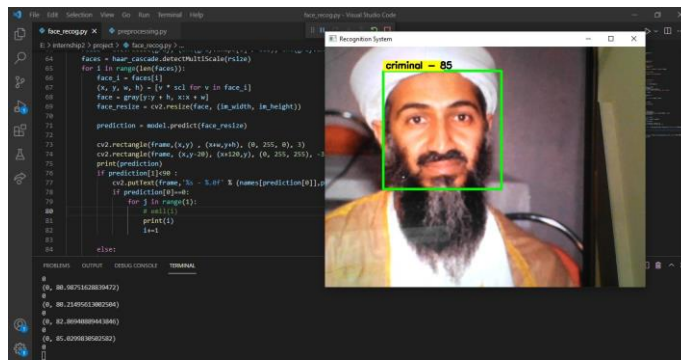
File Edit Selection View Go Run Terminal Help

face_recog.py - Visual Studio Code

face_recog.py × preprocessing.py

E: > internship2 > project > face_recog.py > ...

Recognition System

criminal - 85

64 faces = haar_cascade.detectMultiScale(rsize)
65 for i in range(len(faces)):
66 face_i = faces[i]
67 (x, y, w, h) = [v * scl for v in face_i]
68 face = gray[y:y + h, x:x + w]
69 face_resize = cv2.resize(face, (im_width, im_height))
70
71 prediction = model.predict(face_resize)
72
73 cv2.rectangle(frame,(x,y) , (x+w,y+h), (0, 255, 0), 3)
74 cv2.rectangle(frame, (x,y-20), (x+120,y), (0, 255, 255), -1
75 print(prediction)
76 if prediction[1]<90 :
77 cv2.putText(frame,'%s - %.0f' % (names[prediction[0]],p
78 if prediction[0]==0:
79 for j in range(1):
80 # call()
81 print(1)
82 i+=1
83
84 else:

PROBLEMS OUTPUT DEBUG CONSOLE TERMINAL

0
(0, 80.98751628839472)
0
(0, 80.21495613082504)
0
(0, 82.86940889463846)
0
(0, 85.0299830502582)
0